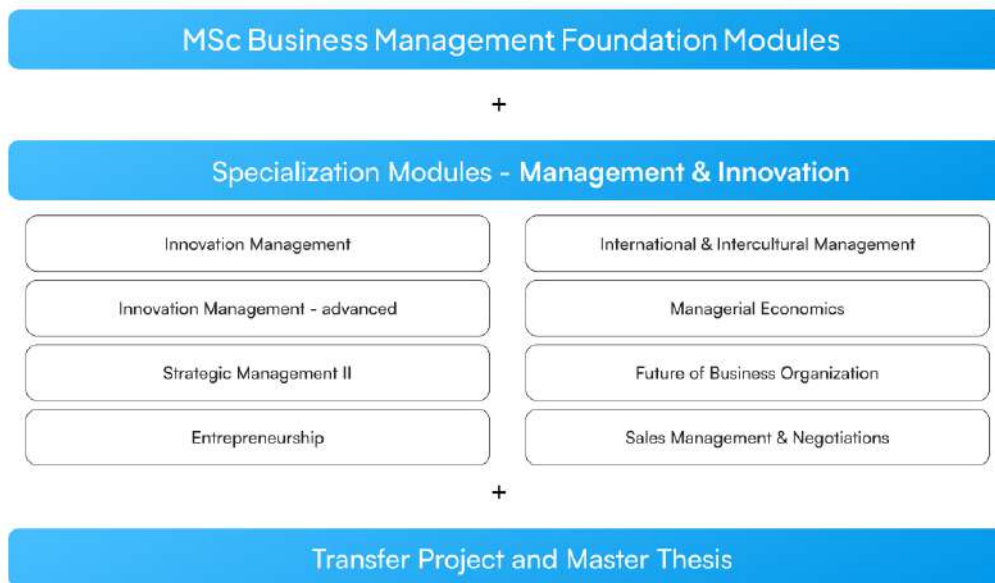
MSc Business Management Foundation Modules

+

Specialization Modules - **Management & Innovation**

Innovation Management

Innovation Management - advanced

Strategic Management II

Entrepreneurship

International & Intercultural Management

Managerial Economics

Future of Business Organization

Sales Management & Negotiations

+

Transfer Project and Master Thesis